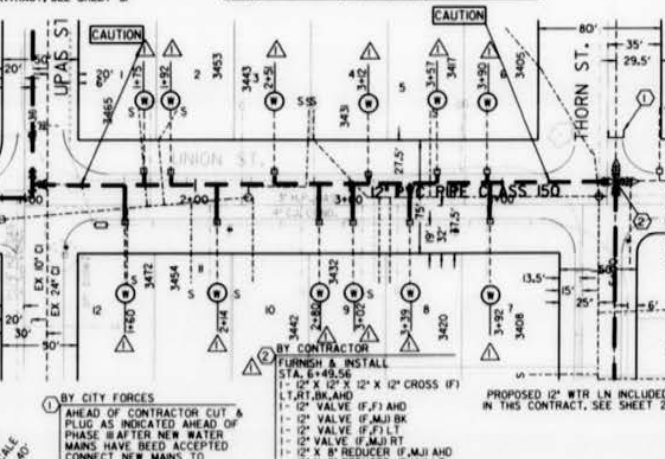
CAUTION

CAUTION

UPAS ST.

THORN ST.

UNION ST.

80'

35'

29.5'

20'

20'

30'

50'

60'

3465

3453

3443

3431

3417

3405

3472

3454

3442

3432

3420

3408

1+75

1+92

2+51

3+12

3+57

3+90

1+60

2+14

2+80

3+02

3+39

3+92

1

2

3

4

5

6

7

8

9

10

11

12

S

SSS

27.5'

12" PVC PIPE CLASS 150

2+00

3+00

19'

32'

37.5'

13.5'

15'

25'

6'

EX 10" CI

EX 24" CI

2

BY CONTRACTOR
FURNISH & INSTALL
STA. 6+49.56
1 - 12" X 12" X 12" X 12" CROSS (F)
LT,RT,BK,AHD
1 - 12" VALVE (F,F) AHD
1 - 12" VALVE (F,MJ) BK
1 - 12" VALVE (F,F) LT
1 - 12" VALVE (F,MJ) RT
1 - 12" X 8" REDUCER (F,MJ) AHD

1 BY CITY FORCES
AHEAD OF CONTRACTOR CUT & PLUG AS INDICATED AHEAD OF PHASE II AFTER NEW WATER MAINS HAVE BEED ACCEPTED CONNECT NEW MAINS TO

PROPOSED 12" WTR LN INCLUDED IN THIS CONTRACT, SEE SHEET 2

SCALE
1"=40'